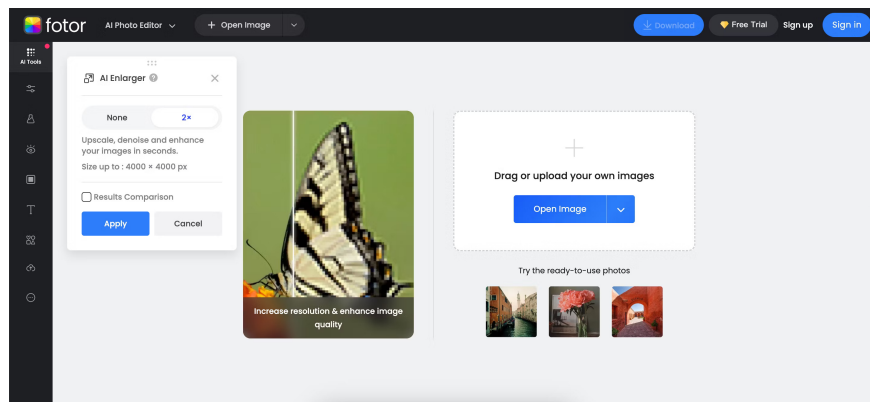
fotor AI Photo Editor + Open Image Download Free Trial Sign up Sign in

AI Tools

AI Enlarger

None 2×

Upscale, denoise and enhance your images in seconds.

Size up to : 4000 × 4000 px

Results Comparison

Apply Cancel

Increase resolution & enhance image quality

Drag or upload your own images

Open Image

Try the ready-to-use photos